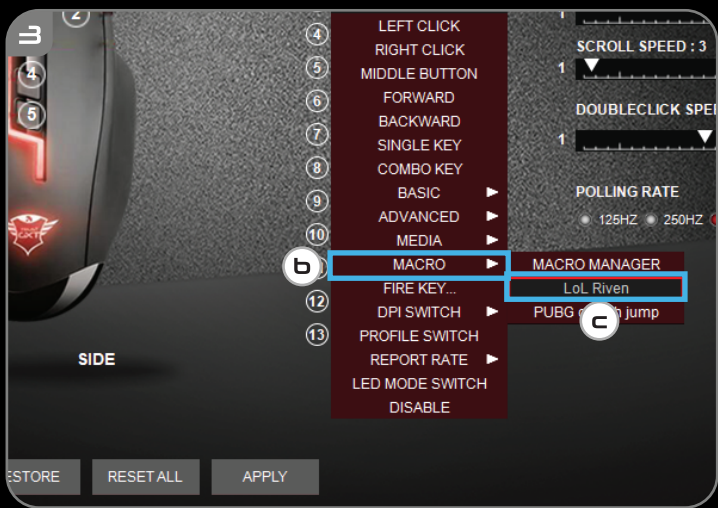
3

2

4

5

GXT

SIDE

4 LEFT CLICK
RIGHT CLICK
5 MIDDLE BUTTON
6 FORWARD
7 BACKWARD
SINGLE KEY
8 COMBO KEY
9 BASIC ►
ADVANCED ►
10 MEDIA ►
b MACRO ►
FIRE KEY...
12 DPI SWITCH ►
13 PROFILE SWITCH
REPORT RATE ►
LED MODE SWITCH
DISABLE

MACRO MANAGER
LoL Riven
PUBG c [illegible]h jump

1

SCROLL SPEED : 3
1

DOUBLECLICK SPE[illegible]
1

POLLING RATE
125HZ 250HZ

ESTORE RESET ALL APPLY